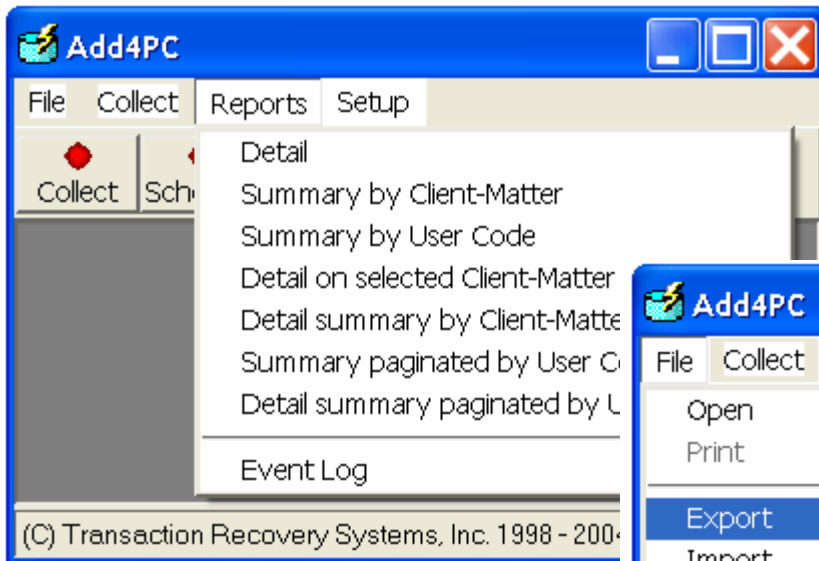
Add4PC

File Collect Reports Setup

Collect Sch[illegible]

Detail
Summary by Client-Matter
Summary by User Code
Detail on selected Client-Matter
Detail summary by Client-Matte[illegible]
Summary paginated by User C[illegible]
Detail summary paginated by U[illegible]

Event Log

(C) Transaction Recovery Systems, Inc. 1998 - 200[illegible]

Add4PC

File Collect

Open
Print

Export
Import